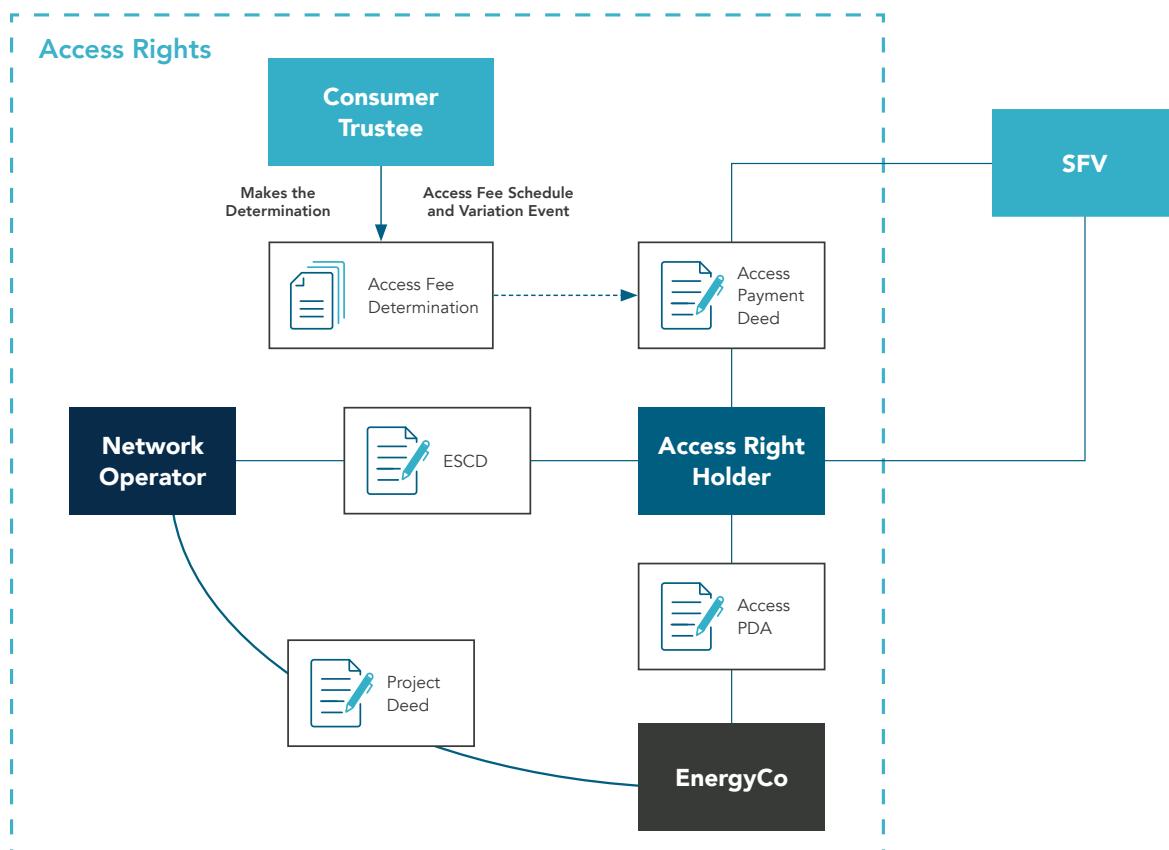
Access Rights

Consumer Trustee

SFV

Makes the Determination

Access Fee Schedule and Variation Event

Access Fee Determination

Access Payment Deed

Network Operator

ESCD

Access Right Holder

Access PDA

Project Deed

EnergyCo